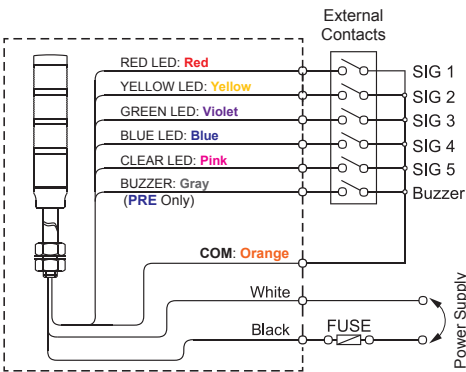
External Contacts

RED LED: Red
YELLOW LED: Yellow
GREEN LED: Violet
BLUE LED: Blue
CLEAR LED: Pink
BUZZER: Gray
(PRE Only)

SIG 1
SIG 2
SIG 3
SIG 4
SIG 5
Buzzer

COM: Orange

White
Black
FUSE
Power Supply